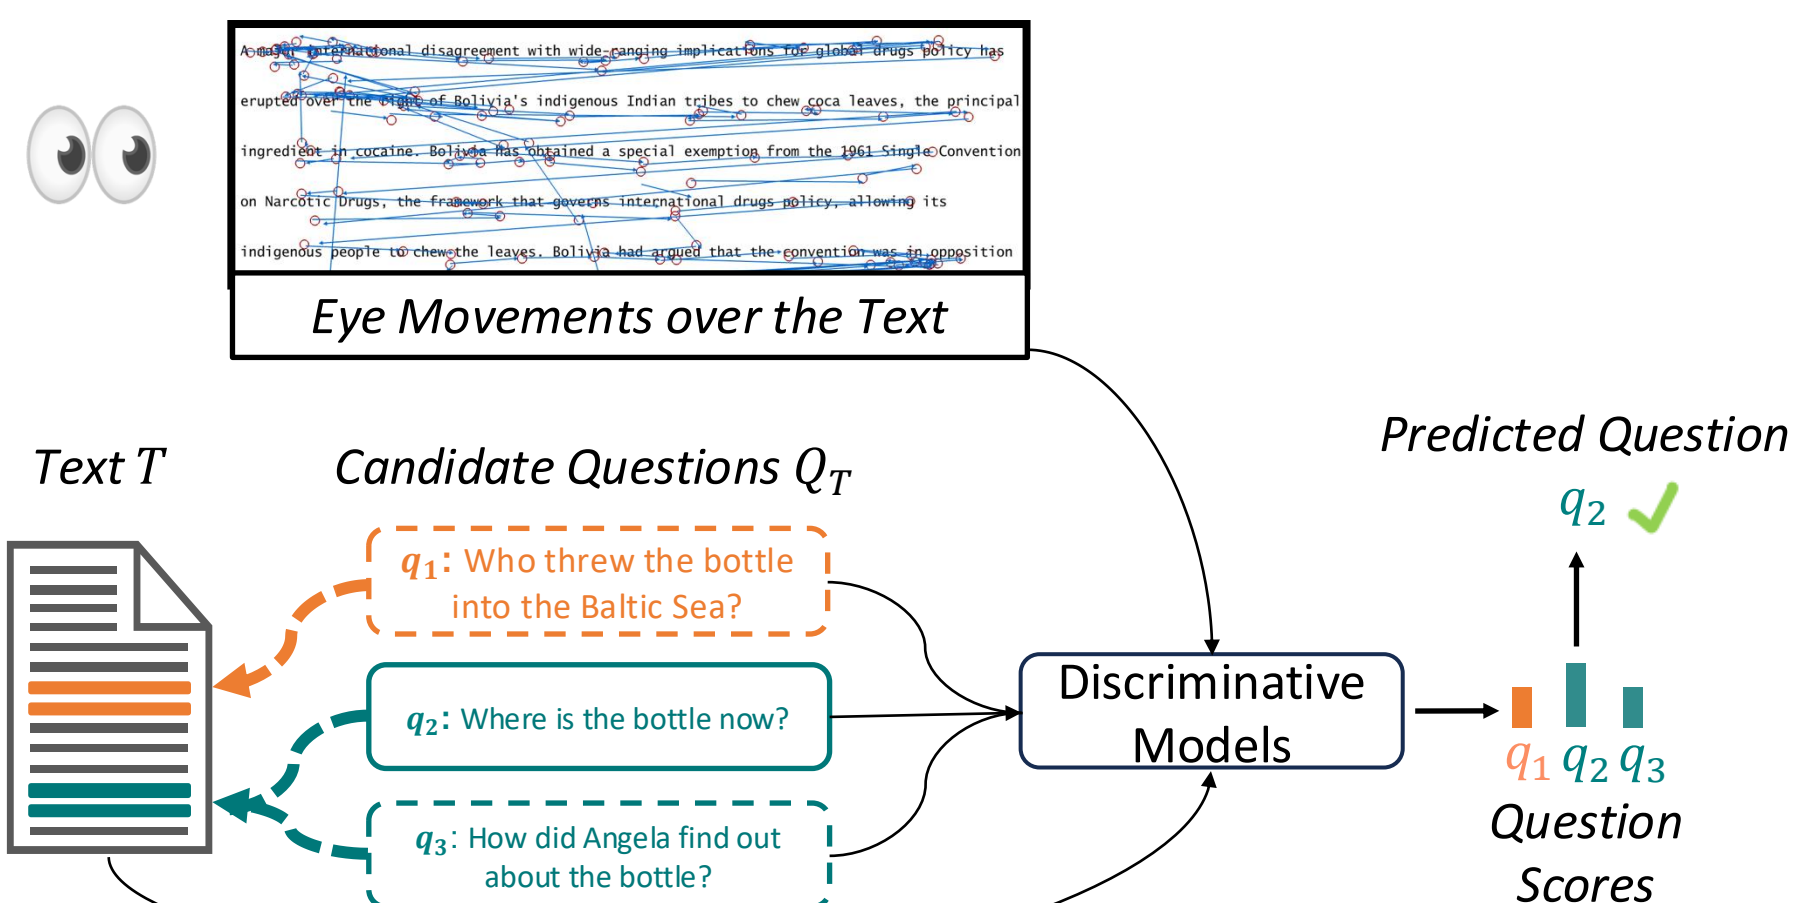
A major international disagreement with wide-ranging implications for global drugs policy has erupted over the right of Bolivia's indigenous Indian tribes to chew coca leaves, the principal ingredient in cocaine. Bolivia has obtained a special exemption from the 1961 Single Convention on Narcotic Drugs, the framework that governs international drugs policy, allowing its indigenous people to chew the leaves. Bolivia had argued that the convention was in opposition

Eye Movements over the Text

Text $T$

Candidate Questions $Q_T$

$q_1$: Who threw the bottle into the Baltic Sea?

$q_2$: Where is the bottle now?

$q_3$: How did Angela find out about the bottle?

Discriminative Models

Predicted Question

$q_2$

$q_1$ $q_2$ $q_3$

Question Scores